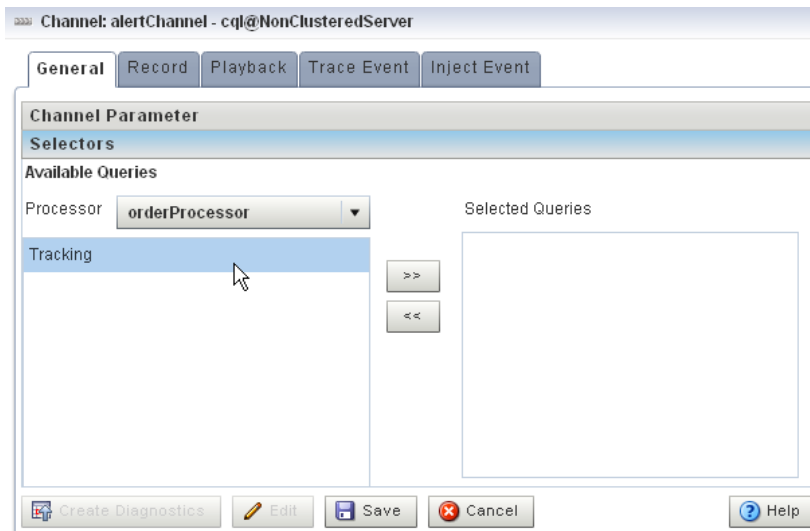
Channel: alertChannel - cql@NonClusteredServer

General | Record | Playback | Trace Event | Inject Event

Channel Parameter

Selectors

Available Queries

Processor orderProcessor

Selected Queries

Tracking

>>

<<

Create Diagnostics | Edit | Save | Cancel | Help